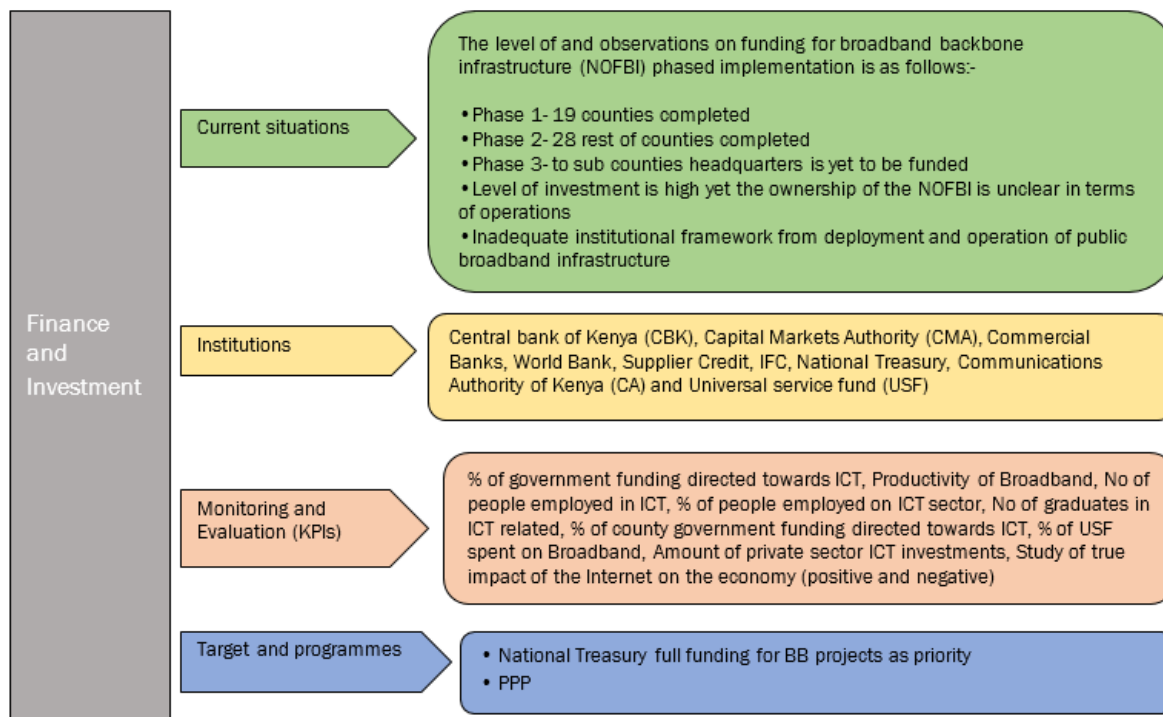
Finance and Investment

Current situations

The level of and observations on funding for broadband backbone infrastructure (NOFBI) phased implementation is as follows:-

• Phase 1- 19 counties completed
• Phase 2- 28 rest of counties completed
• Phase 3- to sub counties headquarters is yet to be funded
• Level of investment is high yet the ownership of the NOFBI is unclear in terms of operations
• Inadequate institutional framework from deployment and operation of public broadband infrastructure

Institutions

Central bank of Kenya (CBK), Capital Markets Authority (CMA), Commercial Banks, World Bank, Supplier Credit, IFC, National Treasury, Communications Authority of Kenya (CA) and Universal service fund (USF)

Monitoring and Evaluation (KPIs)

% of government funding directed towards ICT, Productivity of Broadband, No of people employed in ICT, % of people employed on ICT sector, No of graduates in ICT related, % of county government funding directed towards ICT, % of USF spent on Broadband, Amount of private sector ICT investments, Study of true impact of the Internet on the economy (positive and negative)

Target and programmes

• National Treasury full funding for BB projects as priority
• PPP